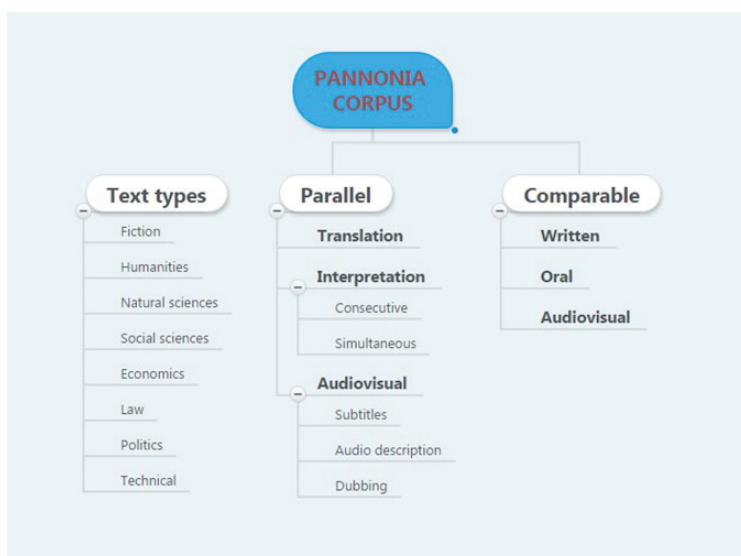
PANNONIA CORPUS

Text types
Fiction
Humanities
Natural sciences
Social sciences
Economics
Law
Politics
Technical

Parallel
Translation
Interpretation
Consecutive
Simultaneous
Audiovisual
Subtitles
Audio description
Dubbing

Comparable
Written
Oral
Audiovisual